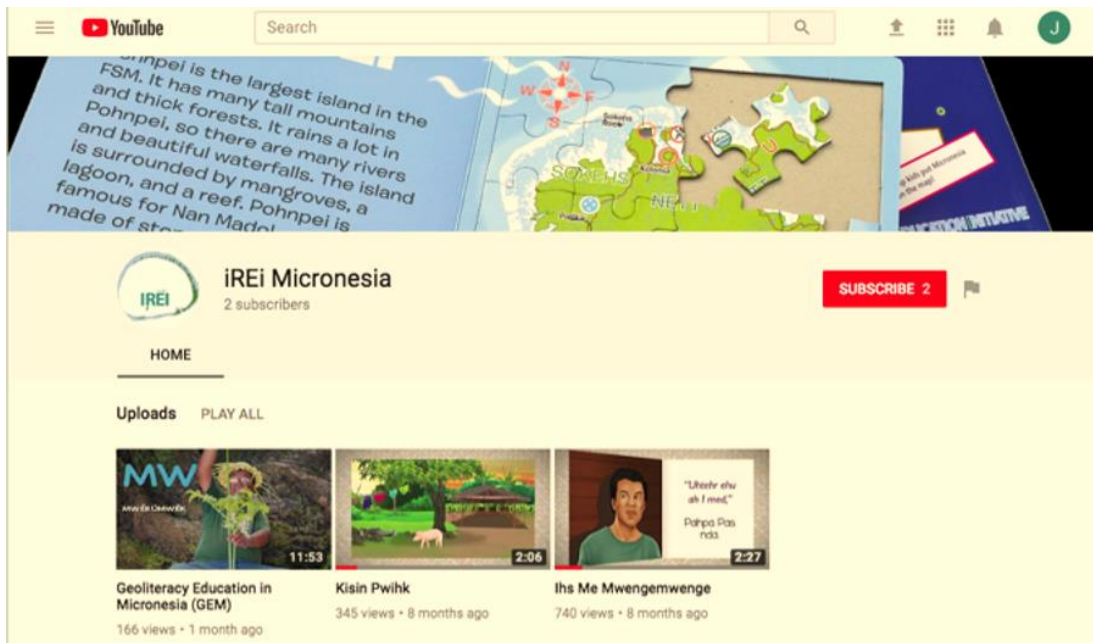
YouTube

Search

J

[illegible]ohnpei is the largest island in the FSM. It has many tall mountains and thick forests. It rains a lot in Pohnpei, so there are many rivers and beautiful waterfalls. The island is surrounded by mangroves, a lagoon, and a reef. Pohnpei is famous for Nan Madol made of sto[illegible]

N
W
E
S

IREi

iREi Micronesia
2 subscribers

SUBSCRIBE 2

HOME

Uploads PLAY ALL

MW
11:53
Geoliteracy Education in Micronesia (GEM)
166 views • 1 month ago

2:06
Kisin Pwihk
345 views • 8 months ago

"Uhsehr ehu ah I med,"
Pahpa Pas nda
2:27
Ihs Me Mwengemwenge
740 views • 8 months ago